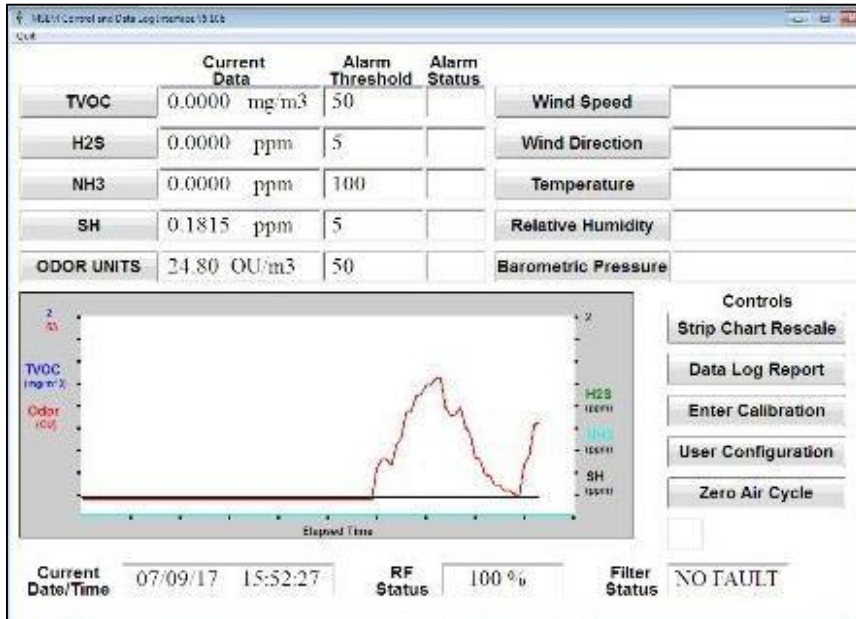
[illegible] Control and Data Log Interface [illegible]
Quit

| | Current Data | Alarm Threshold | Alarm Status |
|---|---|---|---|
| TVOC | 0.0000 mg/m3 | 50 | |
| H2S | 0.0000 ppm | 5 | |
| NH3 | 0.0000 ppm | 100 | |
| SH | 0.1815 ppm | 5 | |
| ODOR UNITS | 24.80 OU/m3 | 50 | |

Wind Speed
Wind Direction
Temperature
Relative Humidity
Barometric Pressure

2
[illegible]
TVOC
(mg/m^3)
Odor
(OU)
2
H2S
(ppm)
NH3
(ppm)
SH
(ppm)
Elapsed Time

Controls
Strip Chart Rescale
Data Log Report
Enter Calibration
User Configuration
Zero Air Cycle

Current Date/Time 07/09/17 15:52:27
RF Status 100 %
Filter Status NO FAULT